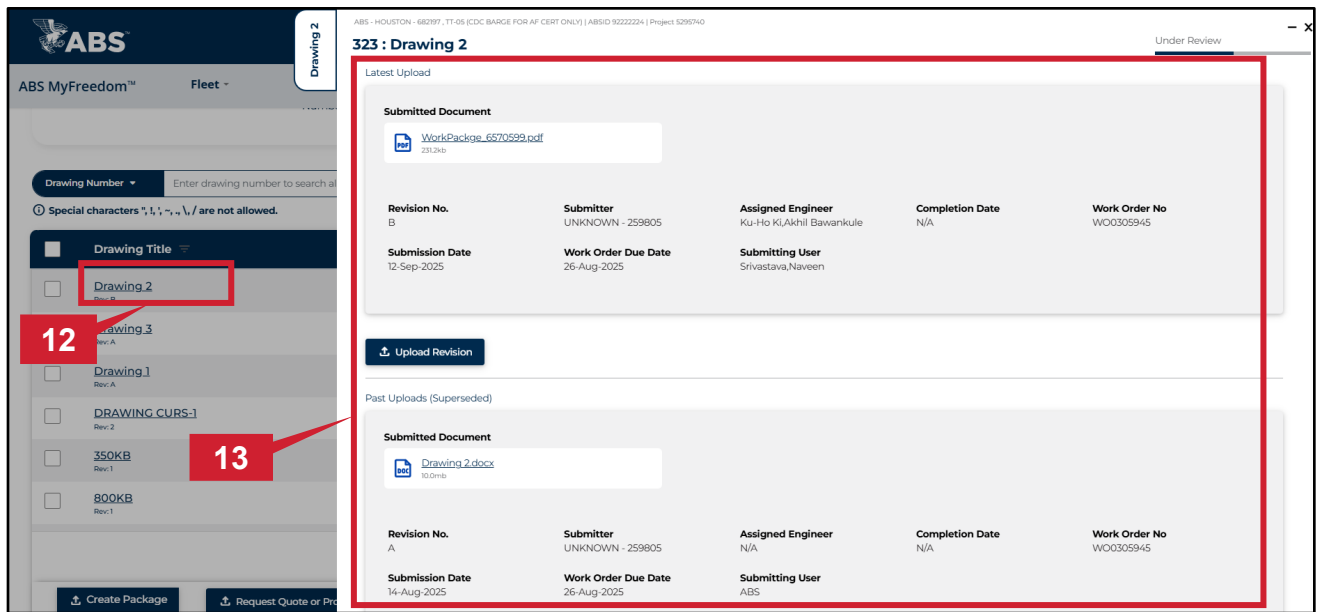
ABS

ABS MyFreedom™ Fleet

Drawing Number Enter drawing number to search al

Special characters ", !, ', ~, ., \, / are not allowed.

Drawing Title

Drawing 2
Rev: B

12

Drawing 3
Rev: A

Drawing 1
Rev: A

DRAWING CURS-1
Rev: 2

350KB
Rev: 1

800KB
Rev: 1

13

Create Package

Request Quote or Pro

Drawing 2

ABS - HOUSTON - 682197 , TT-05 (CDC BARGE FOR AF CERT ONLY) | ABSID 92222224 | Project 5295740

323 : Drawing 2

Under Review

Latest Upload

Submitted Document

WorkPackge_6570599.pdf
231.2kb

| Revision No. | Submitter | Assigned Engineer | Completion Date | Work Order No |
|---|---|---|---|---|
| B | UNKNOWN - 259805 | Ku-Ho Ki,Akhil Bawankule | N/A | WO0305945 |

| Submission Date | Work Order Due Date | Submitting User |
|---|---|---|
| 12-Sep-2025 | 26-Aug-2025 | Srivastava,Naveen |

Upload Revision

Past Uploads (Superseded)

Submitted Document

Drawing 2.docx
10.0mb

| Revision No. | Submitter | Assigned Engineer | Completion Date | Work Order No |
|---|---|---|---|---|
| A | UNKNOWN - 259805 | N/A | N/A | WO0305945 |

| Submission Date | Work Order Due Date | Submitting User |
|---|---|---|
| 14-Aug-2025 | 26-Aug-2025 | ABS |